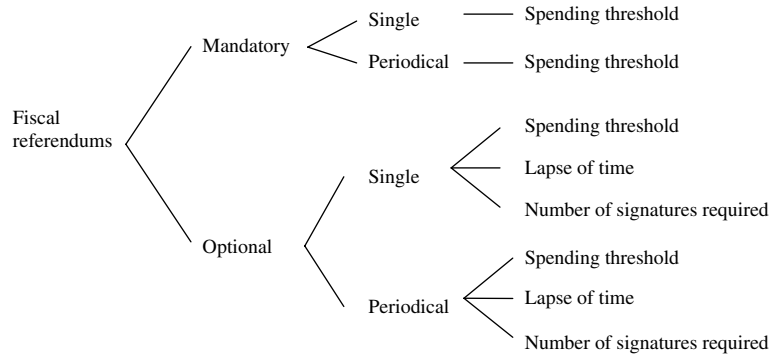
Fiscal referendums

Mandatory

Single — Spending threshold

Periodical — Spending threshold

Optional

Single

Spending threshold

Lapse of time

Number of signatures required

Periodical

Spending threshold

Lapse of time

Number of signatures required